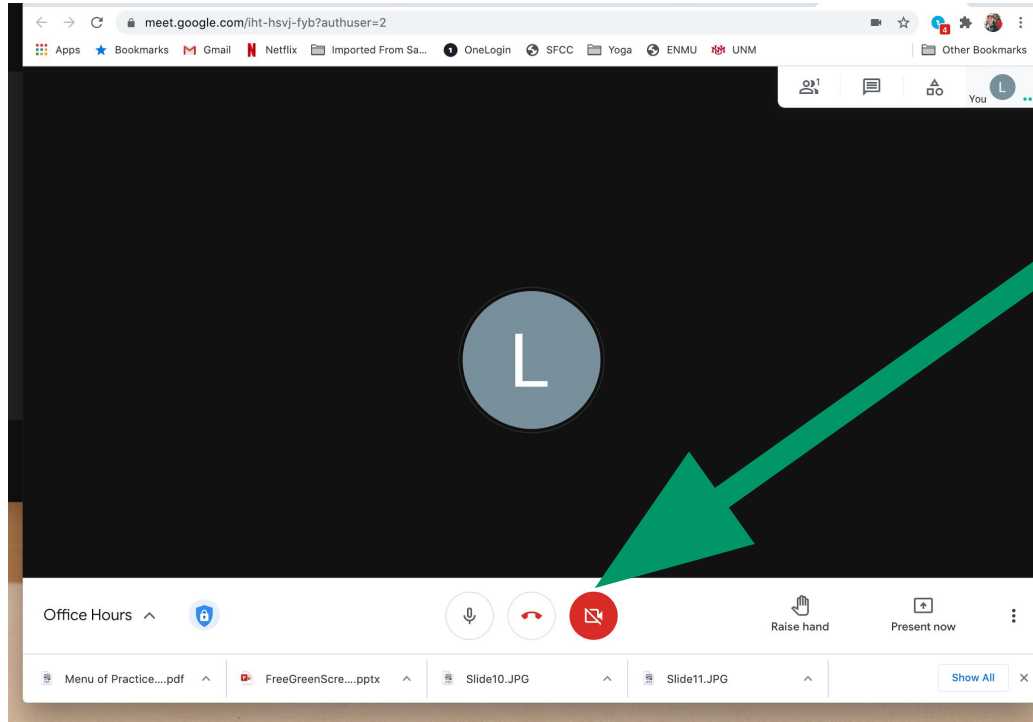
meet.google.com/iht-hsvj-fyb?authuser=2

Apps Bookmarks Gmail Netflix Imported From Sa... OneLogin SFCC Yoga ENMU UNM Other Bookmarks

1

You L

L

Office Hours

Raise hand

Present now

Menu of Practice....pdf FreeGreenScre....pptx Slide10.JPG Slide11.JPG Show All